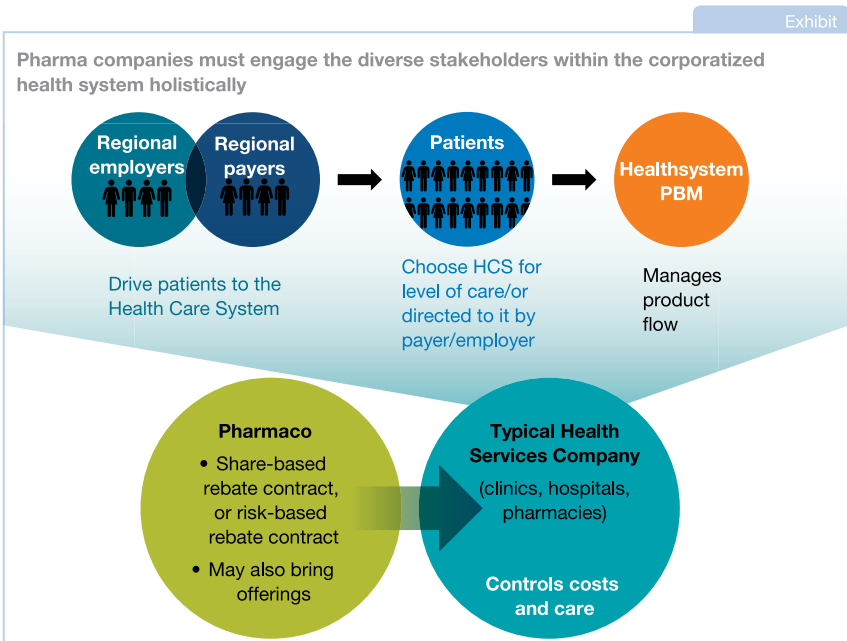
Exhibit

Pharma companies must engage the diverse stakeholders within the corporatized health system holistically

Regional employers

Regional payers

Patients

Healthsystem PBM

Drive patients to the Health Care System

Choose HCS for level of care/or directed to it by payer/employer

Manages product flow

Pharmaco

• Share-based rebate contract, or risk-based rebate contract

• May also bring offerings

Typical Health Services Company

(clinics, hospitals, pharmacies)

Controls costs and care